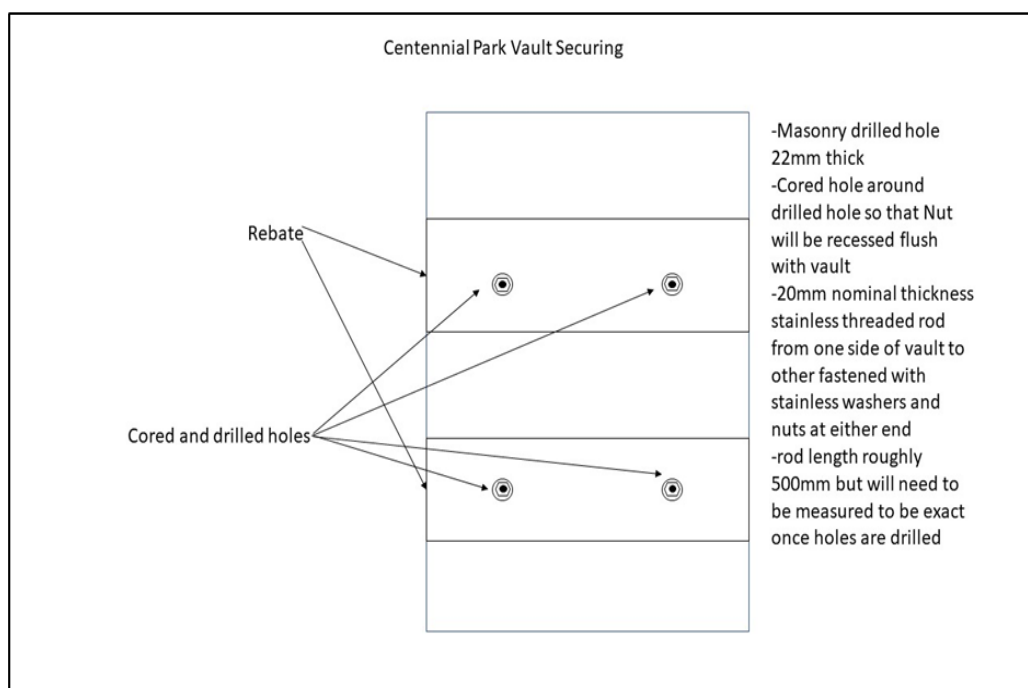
Centennial Park Vault Securing

Rebate

Cored and drilled holes

-Masonry drilled hole 22mm thick
-Cored hole around drilled hole so that Nut will be recessed flush with vault
-20mm nominal thickness stainless threaded rod from one side of vault to other fastened with stainless washers and nuts at either end
-rod length roughly 500mm but will need to be measured to be exact once holes are drilled